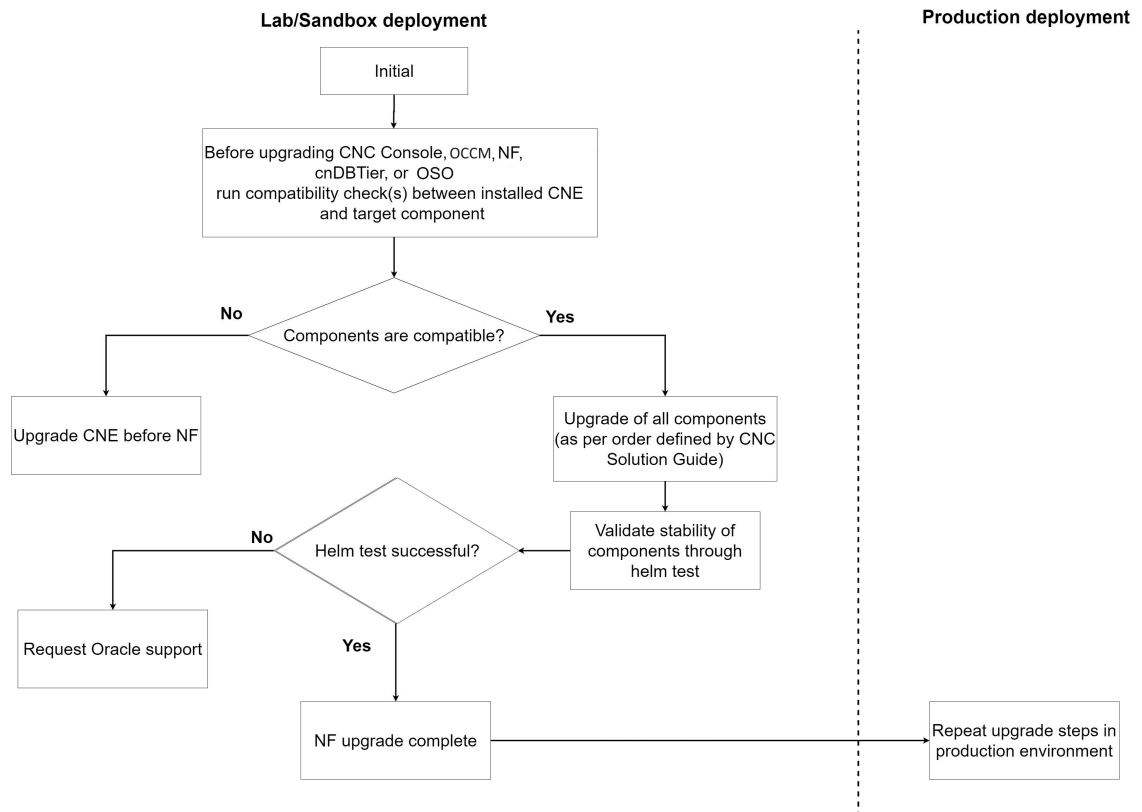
Lab/Sandbox deployment

Production deployment

Initial

Before upgrading CNC Console, OCCM, NF, cnDBTier, or OSO run compatibility check(s) between installed CNE and target component

No

Components are compatible?

Yes

Upgrade CNE before NF

Upgrade of all components (as per order defined by CNC Solution Guide)

No

Helm test successful?

Validate stability of components through helm test

Request Oracle support

Yes

NF upgrade complete

Repeat upgrade steps in production environment